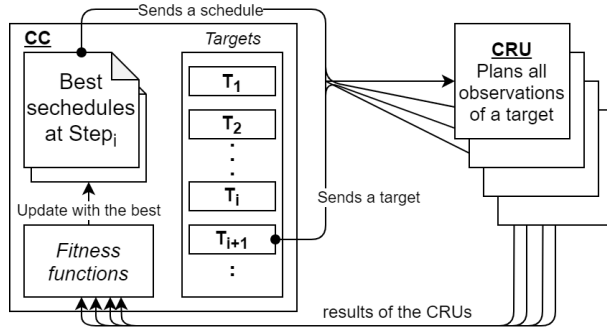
Sends a schedule

CC

Best sechedules at Step$_i$

Update with the best

*Fitness functions*

*Targets*

T$_1$

T$_2$

⋮

T$_i$

T$_{i+1}$

⋮

Sends a target

CRU

Plans all observations of a target

results of the CRUs